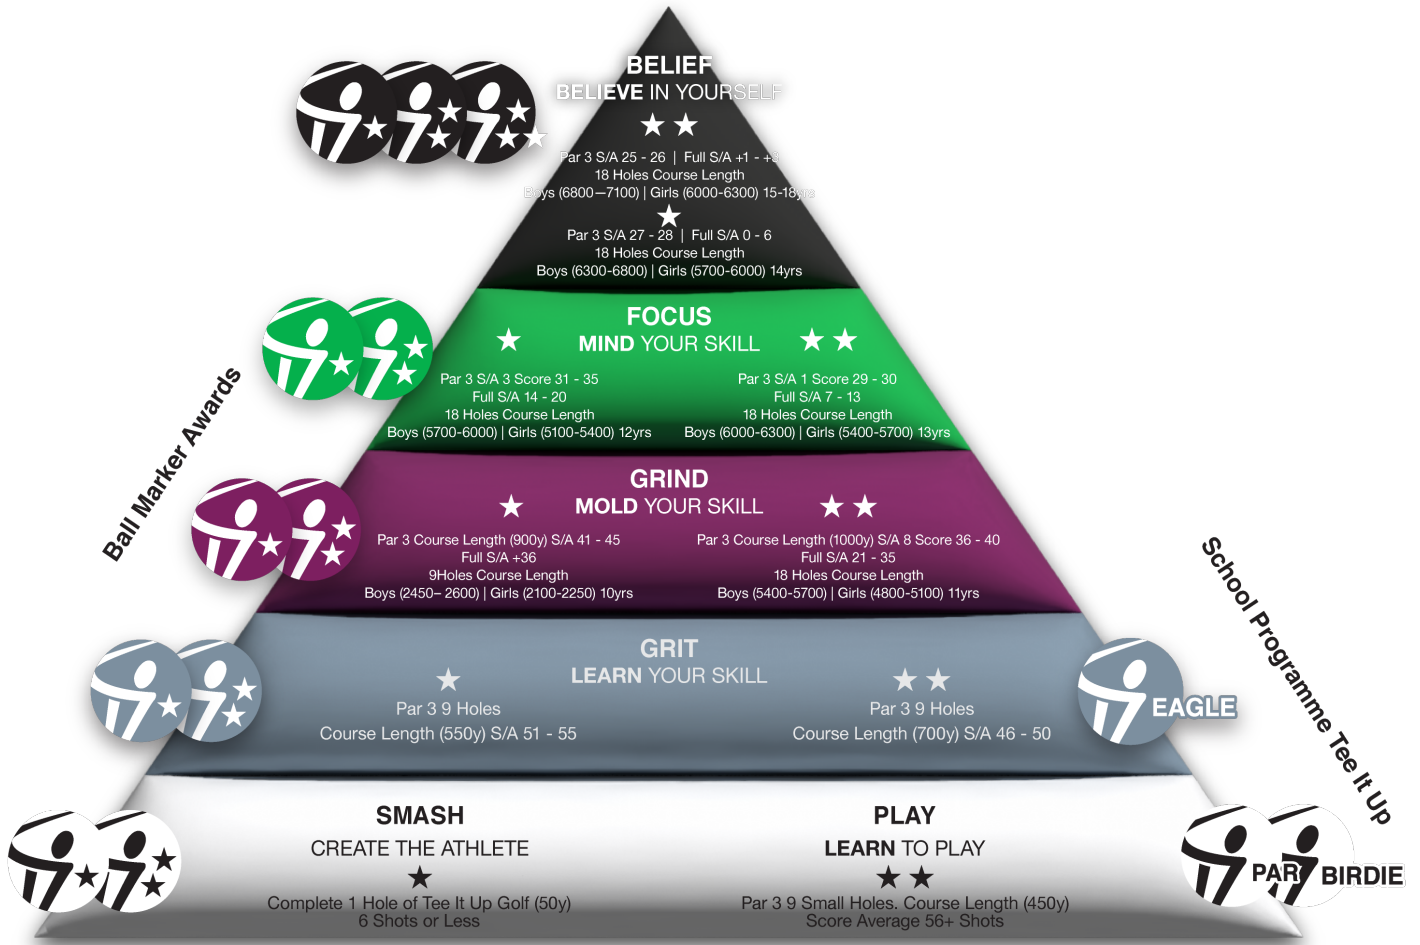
BELIEF
BELIEVE IN YOURSELF

★★

Par 3 S/A 25 - 26 | Full S/A +1 - +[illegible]
18 Holes Course Length
Boys (6800—7100) | Girls (6000-6300) 15-18yrs

★

Par 3 S/A 27 - 28 | Full S/A 0 - 6
18 Holes Course Length
Boys (6300-6800) | Girls (5700-6000) 14yrs

FOCUS
MIND YOUR SKILL

★

Par 3 S/A 3 Score 31 - 35
Full S/A 14 - 20
18 Holes Course Length
Boys (5700-6000) | Girls (5100-5400) 12yrs

★★

Par 3 S/A 1 Score 29 - 30
Full S/A 7 - 13
18 Holes Course Length
Boys (6000-6300) | Girls (5400-5700) 13yrs

GRIND
MOLD YOUR SKILL

★

Par 3 Course Length (900y) S/A 41 - 45
Full S/A +36
9Holes Course Length
Boys (2450– 2600) | Girls (2100-2250) 10yrs

★★

Par 3 Course Length (1000y) S/A 8 Score 36 - 40
Full S/A 21 - 35
18 Holes Course Length
Boys (5400-5700) | Girls (4800-5100) 11yrs

GRIT
LEARN YOUR SKILL

★

Par 3 9 Holes
Course Length (550y) S/A 51 - 55

★★

Par 3 9 Holes
Course Length (700y) S/A 46 - 50

SMASH
CREATE THE ATHLETE

★

Complete 1 Hole of Tee It Up Golf (50y)
6 Shots or Less

PLAY
LEARN TO PLAY

★★

Par 3 9 Small Holes. Course Length (450y)
Score Average 56+ Shots

Ball Marker Awards

School Programme Tee It Up

EAGLE

PAR

BIRDIE